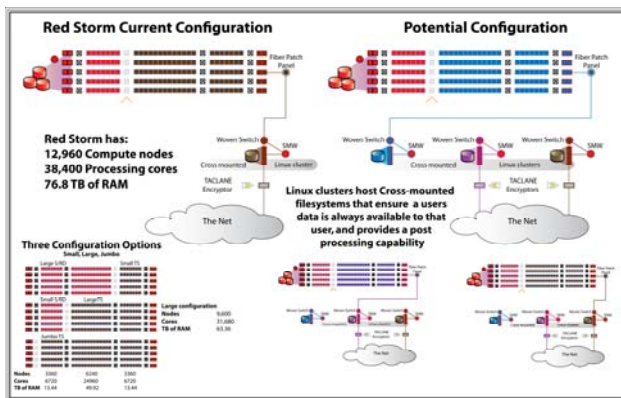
Red Storm Current Configuration

Potential Configuration

Fiber Patch Panel

Fiber Patch Panel

Red Storm has:
12,960 Compute nodes
38,400 Processing cores
76.8 TB of RAM

Woven Switch

SMW

Cross mounted

Linux cluster

TACLANE Encryptor

The Net

Woven Switch

SMW

Woven Switch

SMW

Cross mounted

Linux clusters

TACLANE Encryptors

The Net

Linux clusters host Cross-mounted filesystems that ensure a users data is always available to that user, and provides a post processing capability

Three Configuration Options
Small, Large, Jumbo

Large S/RD

Small TS

Small S/RD

Large TS

Jumbo TS

Large configuration
Nodes 9,600
Cores 31,680
TB of RAM 63.36

| | | | |
|---|---|---|---|
| Nodes | 3360 | 6240 | 3360 |
| Cores | 6720 | 24960 | 6720 |
| TB of RAM | 13.44 | 49.92 | 13.44 |

The Net

The Net